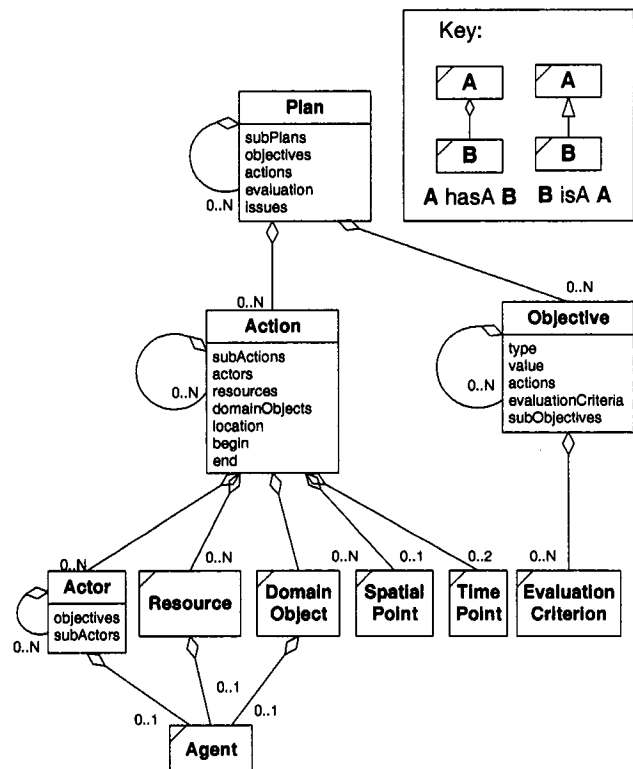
Key:

A

B

A hasA B

A

B

B isA A

Plan

subPlans
objectives
actions
evaluation
issues

0..N

0..N

0..N

Action

subActions
actors
resources
domainObjects
location
begin
end

0..N

Objective

type
value
actions
evaluationCriteria
subObjectives

0..N

0..N

0..N

0..N

0..1

0..2

0..N

Actor

objectives
subActors

0..N

Resource

Domain Object

Spatial Point

Time Point

Evaluation Criterion

0..1

0..1

0..1

Agent